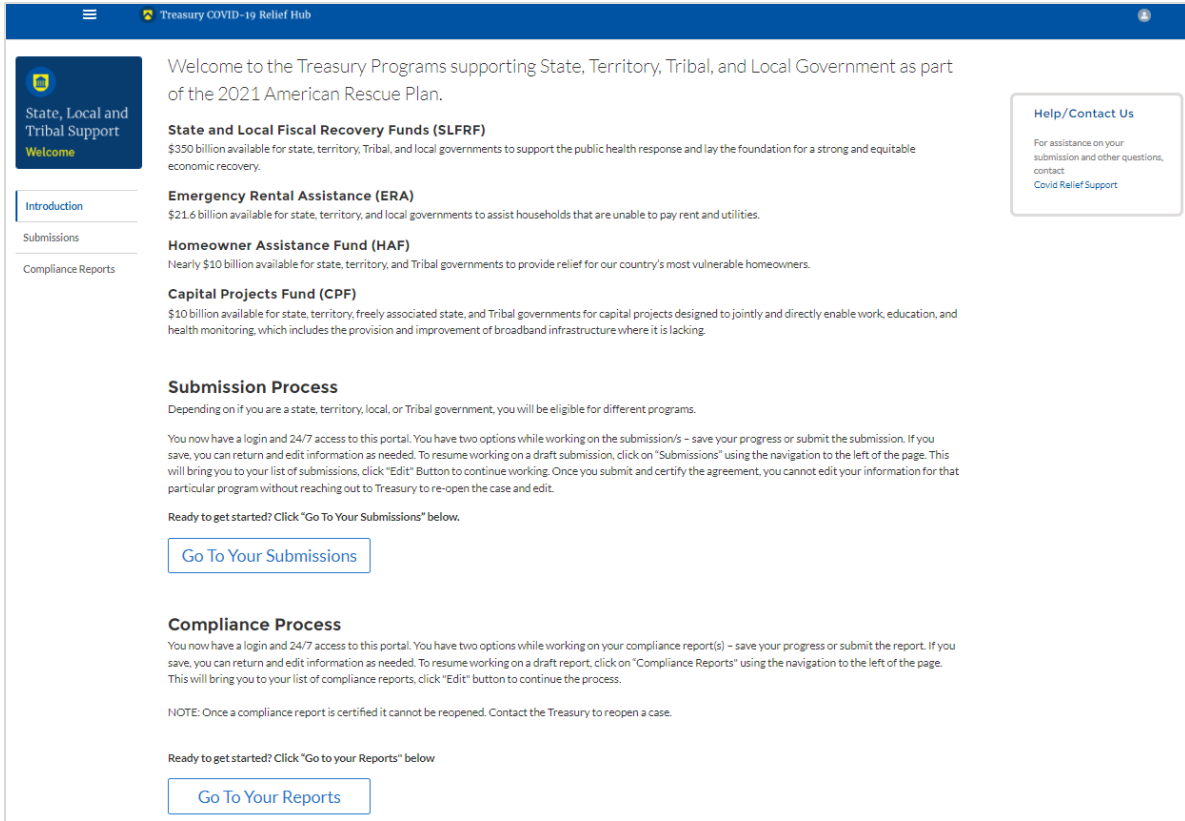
Treasury COVID-19 Relief Hub

State, Local and Tribal Support
Welcome

Introduction
Submissions
Compliance Reports

Welcome to the Treasury Programs supporting State, Territory, Tribal, and Local Government as part of the 2021 American Rescue Plan.

State and Local Fiscal Recovery Funds (SLFRF)
$350 billion available for state, territory, Tribal, and local governments to support the public health response and lay the foundation for a strong and equitable economic recovery.

Emergency Rental Assistance (ERA)
$21.6 billion available for state, territory, and local governments to assist households that are unable to pay rent and utilities.

Homeowner Assistance Fund (HAF)
Nearly $10 billion available for state, territory, and Tribal governments to provide relief for our country's most vulnerable homeowners.

Capital Projects Fund (CPF)
$10 billion available for state, territory, freely associated state, and Tribal governments for capital projects designed to jointly and directly enable work, education, and health monitoring, which includes the provision and improvement of broadband infrastructure where it is lacking.

Submission Process
Depending on if you are a state, territory, local, or Tribal government, you will be eligible for different programs.

You now have a login and 24/7 access to this portal. You have two options while working on the submission/s – save your progress or submit the submission. If you save, you can return and edit information as needed. To resume working on a draft submission, click on "Submissions" using the navigation to the left of the page. This will bring you to your list of submissions, click "Edit" Button to continue working. Once you submit and certify the agreement, you cannot edit your information for that particular program without reaching out to Treasury to re-open the case and edit.

Ready to get started? Click "Go To Your Submissions" below.

Go To Your Submissions

Compliance Process
You now have a login and 24/7 access to this portal. You have two options while working on your compliance report(s) – save your progress or submit the report. If you save, you can return and edit information as needed. To resume working on a draft report, click on "Compliance Reports" using the navigation to the left of the page. This will bring you to your list of compliance reports, click "Edit" button to continue the process.

NOTE: Once a compliance report is certified it cannot be reopened. Contact the Treasury to reopen a case.

Ready to get started? Click "Go to your Reports" below

Go To Your Reports

Help/Contact Us
For assistance on your submission and other questions, contact
Covid Relief Support